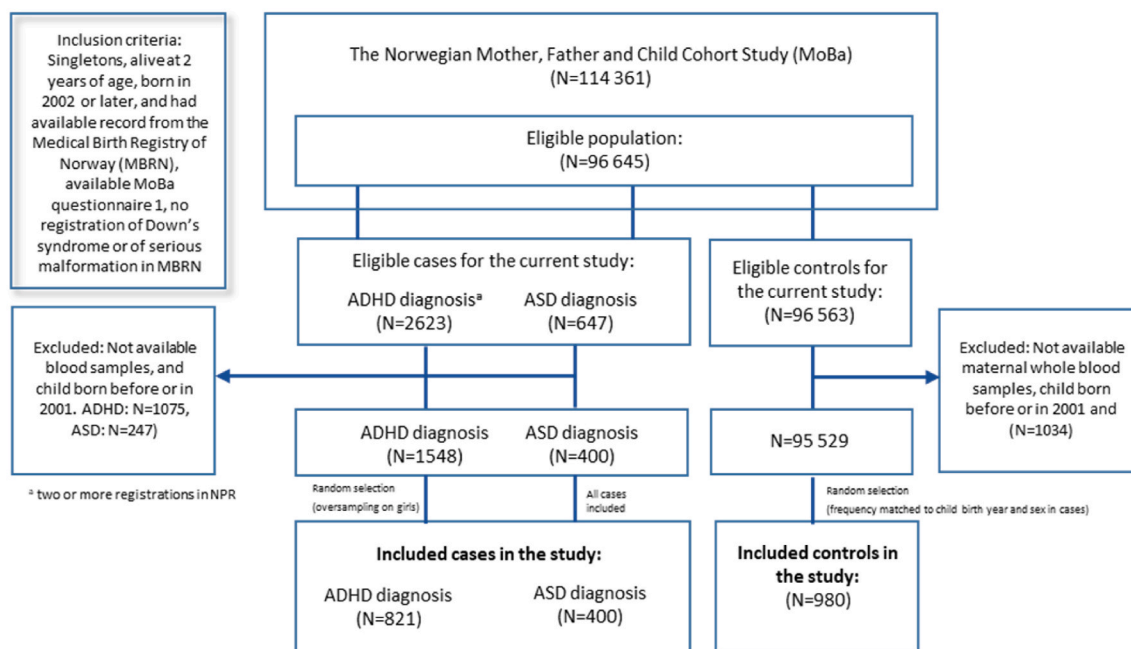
Inclusion criteria: Singletons, alive at 2 years of age, born in 2002 or later, and had available record from the Medical Birth Registry of Norway (MBRN), available MoBa questionnaire 1, no registration of Down's syndrome or of serious malformation in MBRN

The Norwegian Mother, Father and Child Cohort Study (MoBa) (N=114 361)

Eligible population: (N=96 645)

Eligible cases for the current study:

ADHD diagnosis$^{a}$ (N=2623)

ASD diagnosis (N=647)

Eligible controls for the current study: (N=96 563)

Excluded: Not available blood samples, and child born before or in 2001. ADHD: N=1075, ASD: N=247)

Excluded: Not available maternal whole blood samples, child born before or in 2001 and (N=1034)

ADHD diagnosis (N=1548)

ASD diagnosis (N=400)

N=95 529

$^{a}$ two or more registrations in NPR

Random selection (oversampling on girls)

All cases included

Random selection (frequency matched to child birth year and sex in cases)

Included cases in the study:

ADHD diagnosis (N=821)

ASD diagnosis (N=400)

Included controls in the study: (N=980)